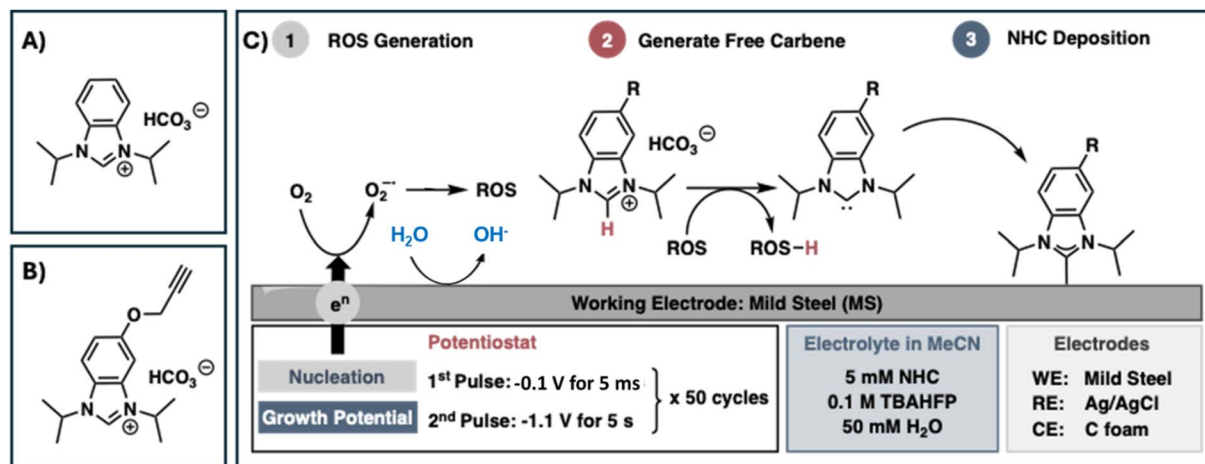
A)

N N
$HCO_3^{\ominus}$
⊕

B)

O
N N
$HCO_3^{\ominus}$
⊕

C) 1 ROS Generation 2 Generate Free Carbene 3 NHC Deposition

R R R

$HCO_3^{\ominus}$

$O_2$ $O_2^{\cdot-}$ → ROS

N N
⊕
H

N N

N N

$H_2O$ $OH^-$

ROS ROS−H

$e^n$

Working Electrode: Mild Steel (MS)

Potentiostat

Nucleation 1st Pulse: -0.1 V for 5 ms

Growth Potential 2nd Pulse: -1.1 V for 5 s

x 50 cycles

Electrolyte in MeCN
5 mM NHC
0.1 M TBAHFP
50 mM $H_2O$

Electrodes
WE: Mild Steel
RE: Ag/AgCl
CE: C foam